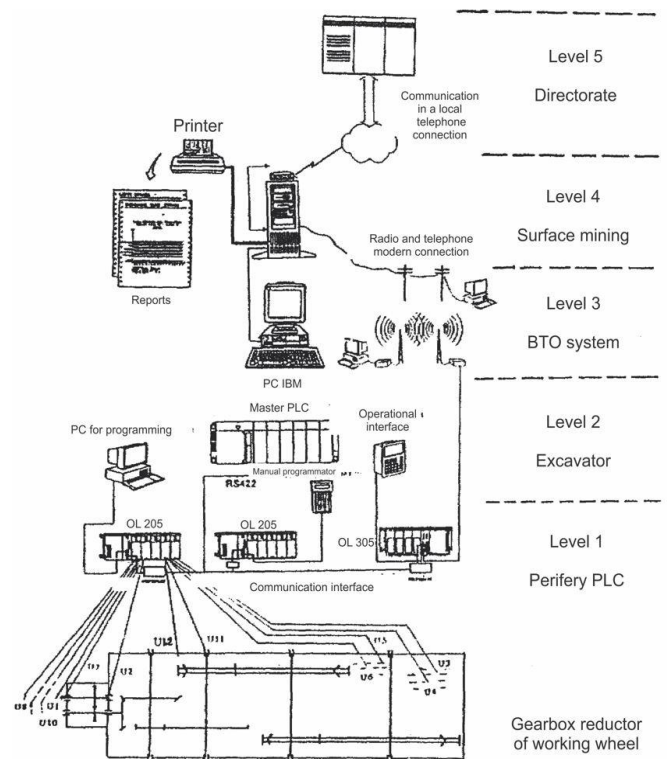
Level 5

Directorate

Communication in a local telephone connection

Printer

Level 4

Surface mining

Radio and telephone modern connection

Reports

Level 3

BTO system

PC IBM

Master PLC

Operational interface

PC for programming

Level 2

Excavator

Manual programmator

RS422

OL 205

OL 205

OL 305

Level 1

Perifery PLC

Communication interface

U12

U11

U13

U3

U2

U6

U4

U1

U8

U10

Gearbox reductor of working wheel